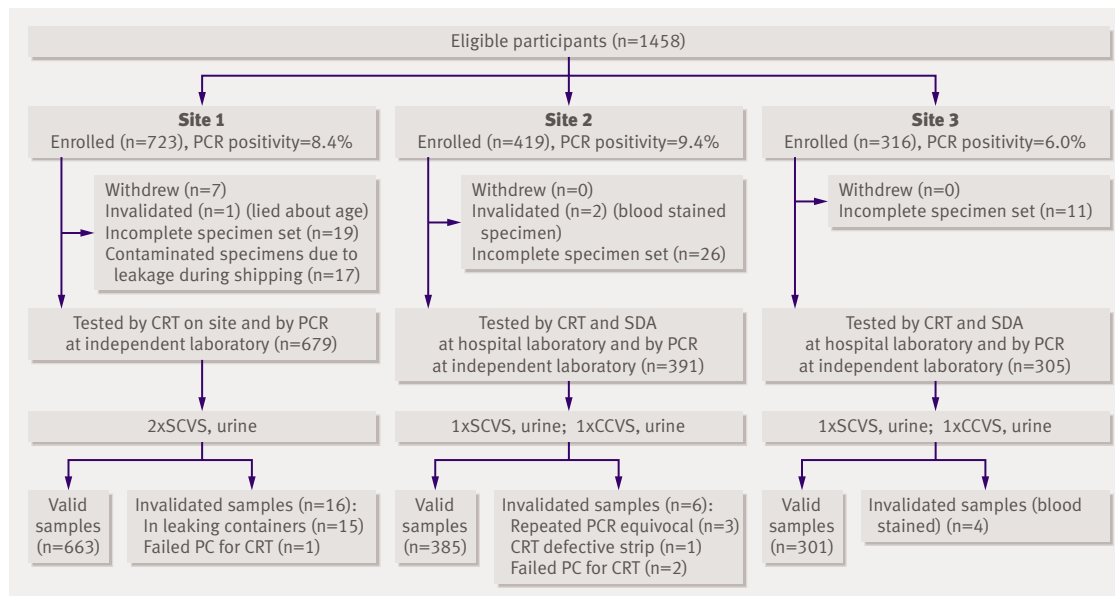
Eligible participants (n=1458)

**Site 1**
Enrolled (n=723), PCR positivity=8.4%

Withdrew (n=7)
Invalidated (n=1) (lied about age)
Incomplete specimen set (n=19)
Contaminated specimens due to leakage during shipping (n=17)

Tested by CRT on site and by PCR at independent laboratory (n=679)

2xSCVS, urine

Valid samples (n=663)

Invalidated samples (n=16):
In leaking containers (n=15)
Failed PC for CRT (n=1)

**Site 2**
Enrolled (n=419), PCR positivity=9.4%

Withdrew (n=0)
Invalidated (n=2) (blood stained specimen)
Incomplete specimen set (n=26)

Tested by CRT and SDA at hospital laboratory and by PCR at independent laboratory (n=391)

1xSCVS, urine; 1xCCVS, urine

Valid samples (n=385)

Invalidated samples (n=6):
Repeated PCR equivocal (n=3)
CRT defective strip (n=1)
Failed PC for CRT (n=2)

**Site 3**
Enrolled (n=316), PCR positivity=6.0%

Withdrew (n=0)
Incomplete specimen set (n=11)

Tested by CRT and SDA at hospital laboratory and by PCR at independent laboratory (n=305)

1xSCVS, urine; 1xCCVS, urine

Valid samples (n=301)

Invalidated samples (blood stained) (n=4)